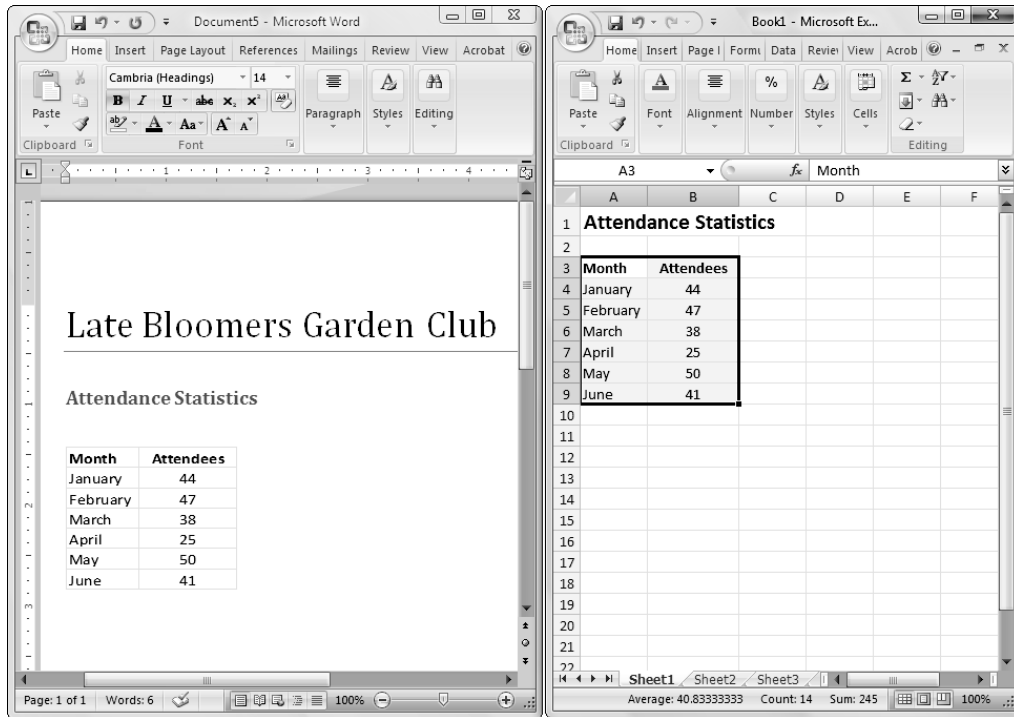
Document5 - Microsoft Word

Home Insert Page Layout References Mailings Review View Acrobat

Cambria (Headings) 14

B I U abe $x_2$ $x^2$

Aa A A

Paste

Clipboard

Font

Paragraph Styles Editing

1 2 3 4

Late Bloomers Garden Club

Attendance Statistics

| Month | Attendees |
|---|---|
| January | 44 |
| February | 47 |
| March | 38 |
| April | 25 |
| May | 50 |
| June | 41 |

Page: 1 of 1 Words: 6 100%

Book1 - Microsoft Ex...

Home Insert Page l Form Data Revie View Acrob

Paste Font Alignment Number Styles Cells

Clipboard Editing

A3 $f_x$ Month

| | A | B | C | D | E | F |
|---|---|---|---|---|---|---|
| 1 | Attendance Statistics | | | | | |
| 2 | | | | | | |
| 3 | Month | Attendees | | | | |
| 4 | January | 44 | | | | |
| 5 | February | 47 | | | | |
| 6 | March | 38 | | | | |
| 7 | April | 25 | | | | |
| 8 | May | 50 | | | | |
| 9 | June | 41 | | | | |
| 10 | | | | | | |
| 11 | | | | | | |
| 12 | | | | | | |
| 13 | | | | | | |
| 14 | | | | | | |
| 15 | | | | | | |
| 16 | | | | | | |
| 17 | | | | | | |
| 18 | | | | | | |
| 19 | | | | | | |
| 20 | | | | | | |
| 21 | | | | | | |
| 22 | | | | | | |

Sheet1 Sheet2 Sheet3

Average: 40.83333333 Count: 14 Sum: 245 100%